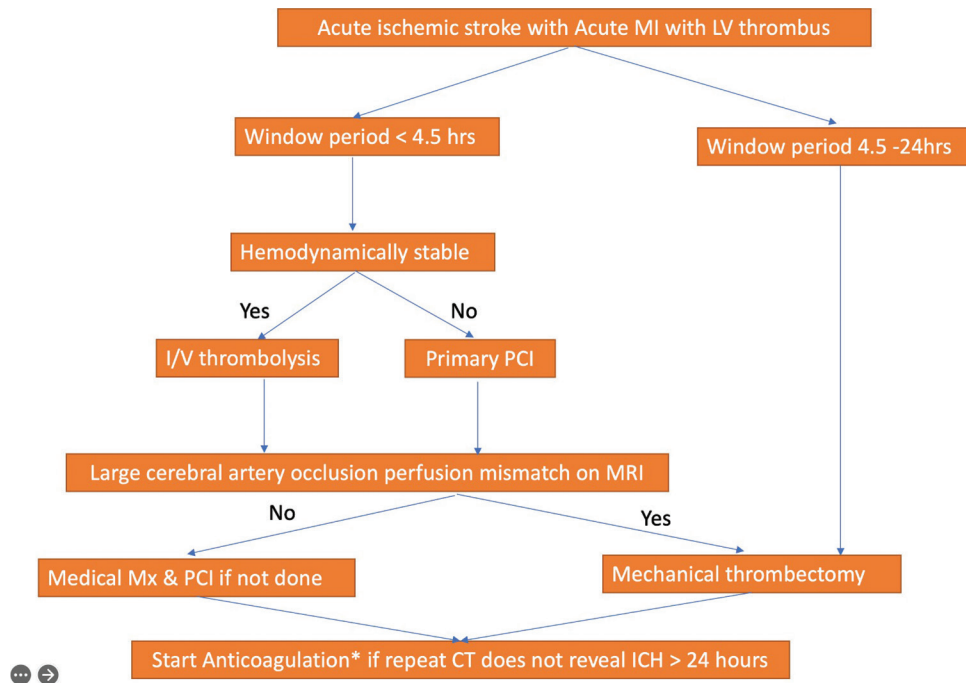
Acute ischemic stroke with Acute MI with LV thrombus

Window period < 4.5 hrs

Window period 4.5 -24hrs

Hemodynamically stable

Yes

No

I/V thrombolysis

Primary PCI

Large cerebral artery occlusion perfusion mismatch on MRI

No

Yes

Medical Mx & PCI if not done

Mechanical thrombectomy

Start Anticoagulation* if repeat CT does not reveal ICH > 24 hours